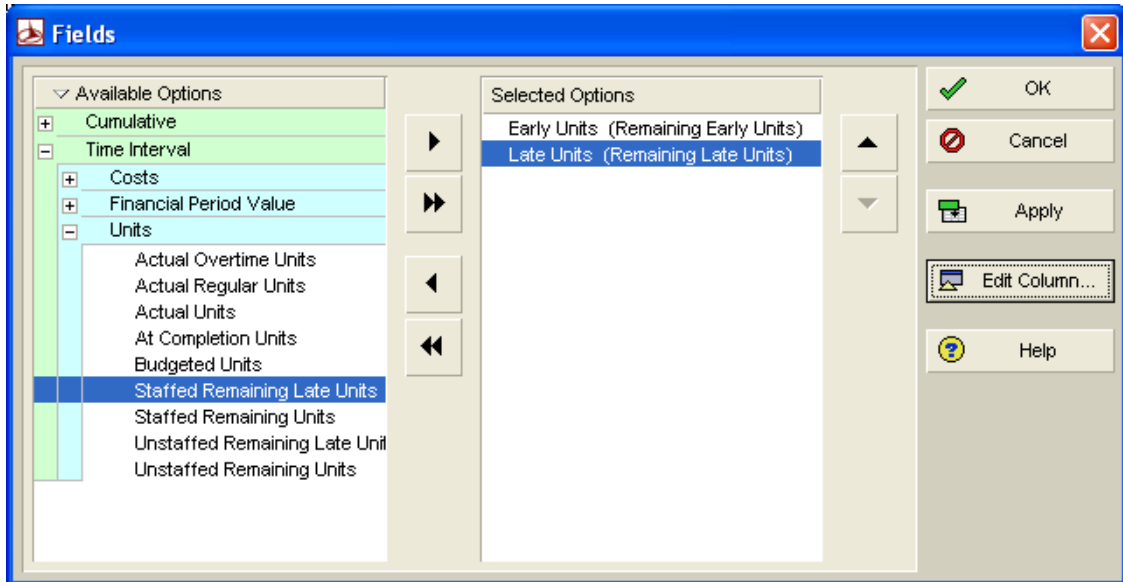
Fields

Available Options
Cumulative
Time Interval
Costs
Financial Period Value
Units
Actual Overtime Units
Actual Regular Units
Actual Units
At Completion Units
Budgeted Units
Staffed Remaining Late Units
Staffed Remaining Units
Unstaffed Remaining Late Unit
Unstaffed Remaining Units

Selected Options
Early Units (Remaining Early Units)
Late Units (Remaining Late Units)

OK
Cancel
Apply
Edit Column...
Help